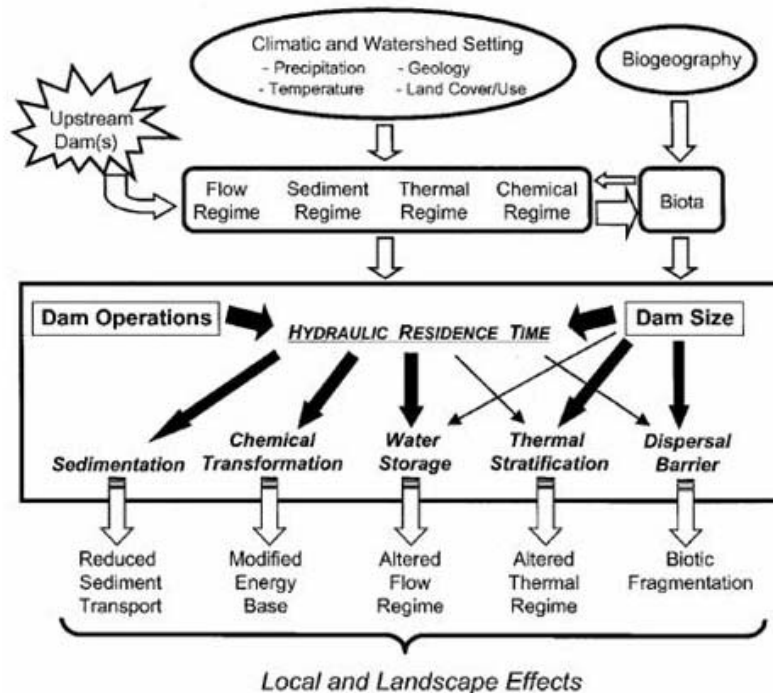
Climatic and Watershed Setting
- Precipitation
- Temperature
- Geology
- Land Cover/Use

Biogeography

Upstream Dam(s)

Flow Regime

Sediment Regime

Thermal Regime

Chemical Regime

Biota

Dam Operations

HYDRAULIC RESIDENCE TIME

Dam Size

Sedimentation

Chemical Transformation

Water Storage

Thermal Stratification

Dispersal Barrier

Reduced Sediment Transport

Modified Energy Base

Altered Flow Regime

Altered Thermal Regime

Biotic Fragmentation

Local and Landscape Effects